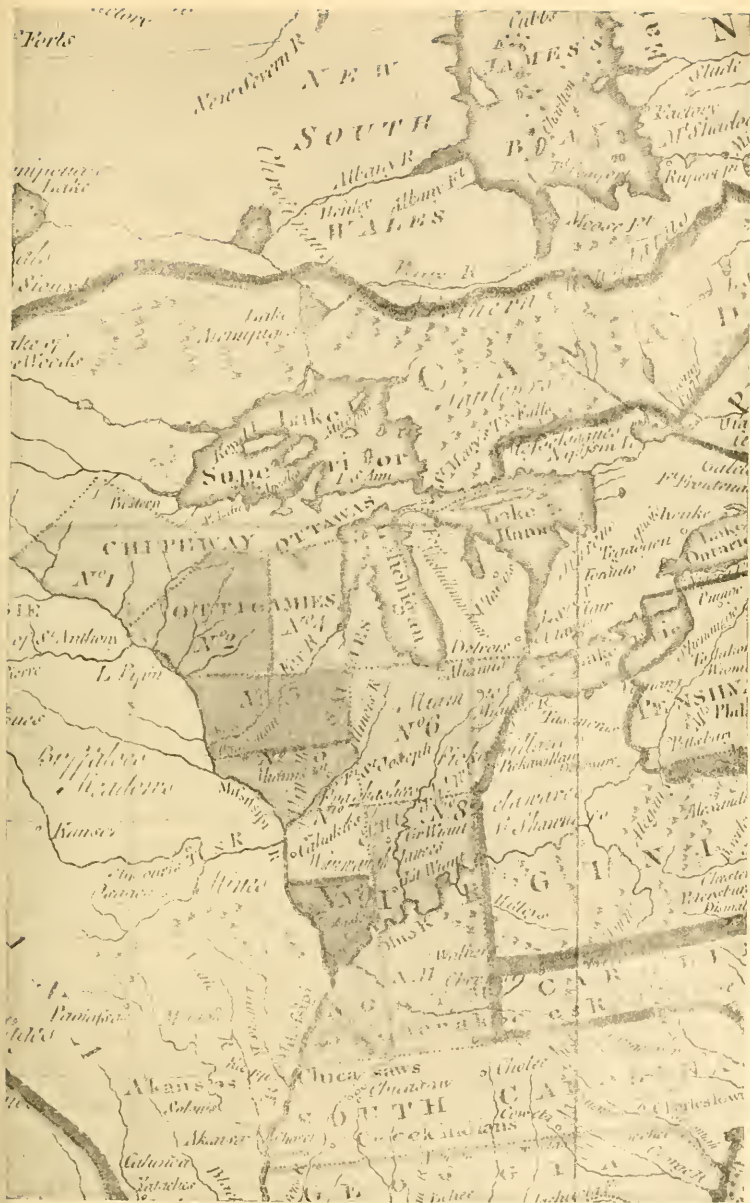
Forts

NEW

SOUTH

WALES

Albany R

Albany Ft

JAMES'S

BAY

Moose Ft

Rupert Ft

Lake Superior

CHIPEWAY

OTTAWAS

OTTAGAMIES

No 1

No 2

No 4

No 5

No 6

No 8

No 9

Lake Huron

Lake Ontario

Lake Erie

Detroit

Michigan

St Anthony

L. Pepin

Kansas

Missisippi

Wabash

Ohio R

Fort Pitt

PENSILVANIA

Phila

Pittsburg

C A R

Chicasaws

SOUTH

Creek Indians

Cherokee

Charlestown

Akansas

Natches

N

Factory

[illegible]